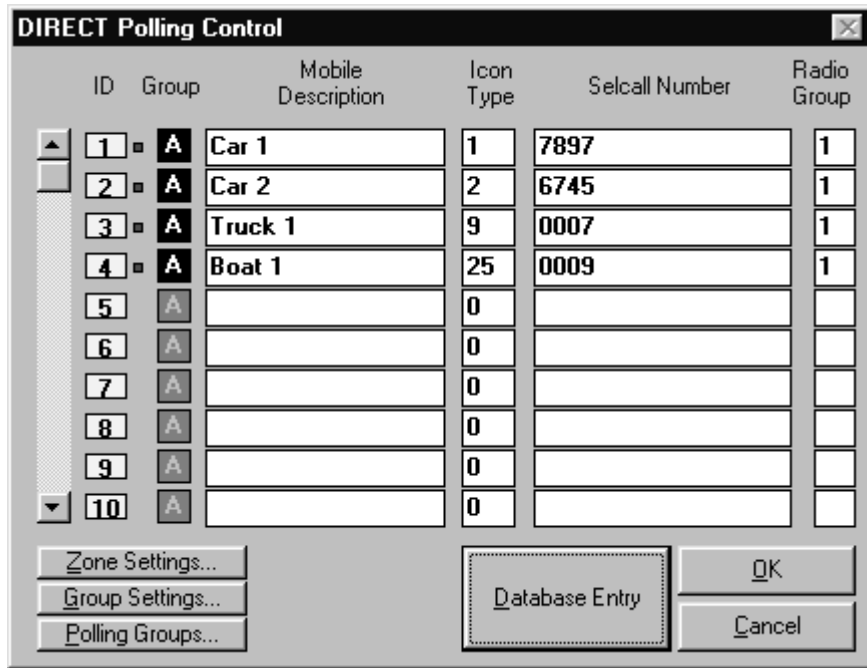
DIRECT Polling Control

| ID | Group | Mobile Description | Icon Type | Selcall Number | Radio Group |
|---|---|---|---|---|---|
| 1 | A | Car 1 | 1 | 7897 | 1 |
| 2 | A | Car 2 | 2 | 6745 | 1 |
| 3 | A | Truck 1 | 9 | 0007 | 1 |
| 4 | A | Boat 1 | 25 | 0009 | 1 |
| 5 | A | | 0 | | |
| 6 | A | | 0 | | |
| 7 | A | | 0 | | |
| 8 | A | | 0 | | |
| 9 | A | | 0 | | |
| 10 | A | | 0 | | |

Zone Settings...
Group Settings...
Polling Groups...

Database Entry

OK
Cancel